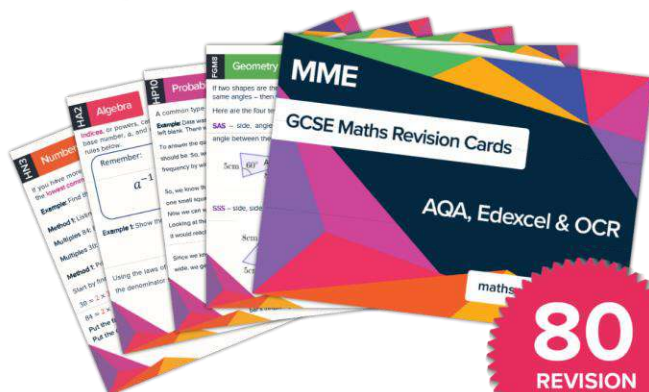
HN3 Number

If you have more... the lowest comm...

Example: Find th...

Method 1: Listi...

Multiples 84: ...

Multiples 30: ...

Method 1: F...

Start by find...

$30 = 2 \times$

$84 = 2 \times$

Put the ...

Put the c...

HA2 Algebra

Indices, or powers, ca... base number, a, and ... rules below.

Remember:

$a^{-1}$

Example 1: Show the...

Using the laws of... the denominator...

HP10 Probab...

A common type...

Example: Data was... left blank. There wa...

To answer the qu... should be. So, w... frequency by w...

So, we know t... one small sq... Now we can w... Looking at th... it would rep...

Since we k... wide, we ge...

FGM8 Geometry

If two shapes are the... same angles – then...

Here are the four te...

SAS – side, angle... angle between the...

5cm 60°

SSS – side, side...

8cm

MME

GCSE Maths Revision Cards

AQA, Edexcel & OCR

maths...

80 REVISION